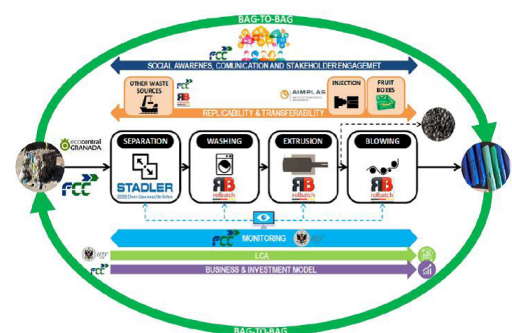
BAG-TO-BAG

FCC

SOCIAL AWARENES, COMMUNICATION AND STAKEHOLDER ENGAGEMET

OTHER WASTE SOURCES

FCC

RB

AIMPLAS

INJECTION

FRUIT BOXES

REPLICABILITY & TRANSFERABILITY

ecocentral GRANADA

FCC

SEPARATION

STADLER

WASHING

RB

EXTRUSION

RB

BLOWING

RB

MONITORING

FCC

LCA

FCC

BUSINESS & INVESTMENT MODEL

BAG-TO-BAG